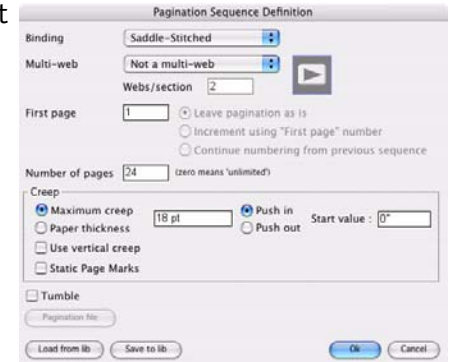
t
Pagination Sequence Definition

Binding Saddle-Stitched

Multi-web Not a multi-web

Webs/section 2

First page 1

Leave pagination as is

Increment using "First page" number

Continue numbering from previous sequence

Number of pages 24 (zero means 'unlimited')

Creep

Maximum creep 18 pt

Paper thickness

Push in

Push out

Start value : 0"

Use vertical creep

Static Page Marks

Tumble

Pagination file

Load from lib

Save to lib

Ok

Cancel